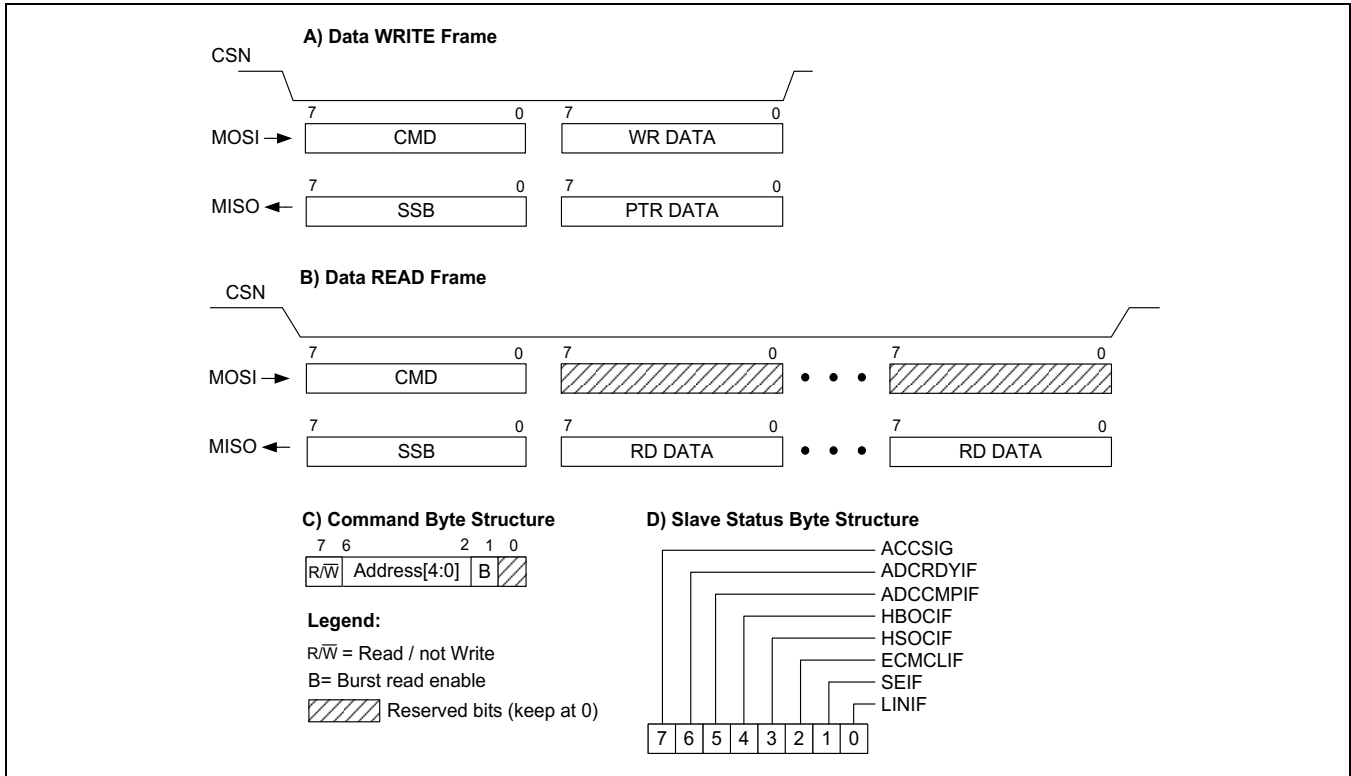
A) Data WRITE Frame

CSN

7 0 7 0

MOSI → CMD WR DATA

7 0 7 0

MISO ← SSB PTR DATA

B) Data READ Frame

CSN

7 0 7 0 7 0

MOSI → CMD • • •

7 0 7 0 7 0

MISO ← SSB RD DATA • • • RD DATA

C) Command Byte Structure

| 7 | 6 | 2 | 1 | 0 |
|---|---|---|---|---|
| R/$\overline{W}$ | Address[4:0] | | B | |

Legend:

R/$\overline{W}$ = Read / not Write

B= Burst read enable

Reserved bits (keep at 0)

D) Slave Status Byte Structure

ACCSIG
ADCRDYIF
ADCCMPIF
HBOCIF
HSOCIF
ECMCLIF
SEIF
LINIF

| 7 | 6 | 5 | 4 | 3 | 2 | 1 | 0 |
|---|---|---|---|---|---|---|---|